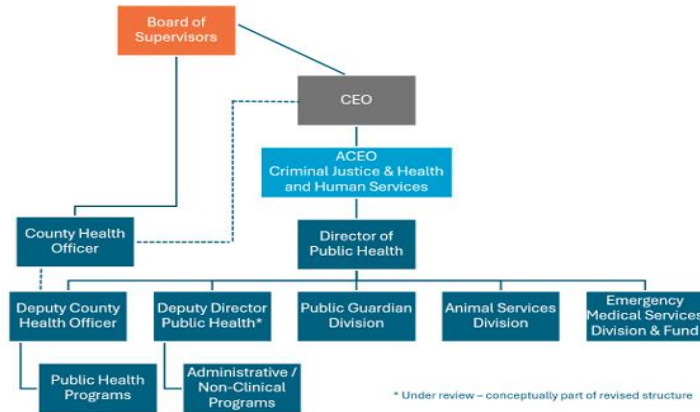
Board of Supervisors

CEO

ACEO
Criminal Justice & Health and Human Services

County Health Officer

Director of Public Health

Deputy County Health Officer

Deputy Director Public Health*

Public Guardian Division

Animal Services Division

Emergency Medical Services Division & Fund

Public Health Programs

Administrative / Non-Clinical Programs

* Under review – conceptually part of revised structure